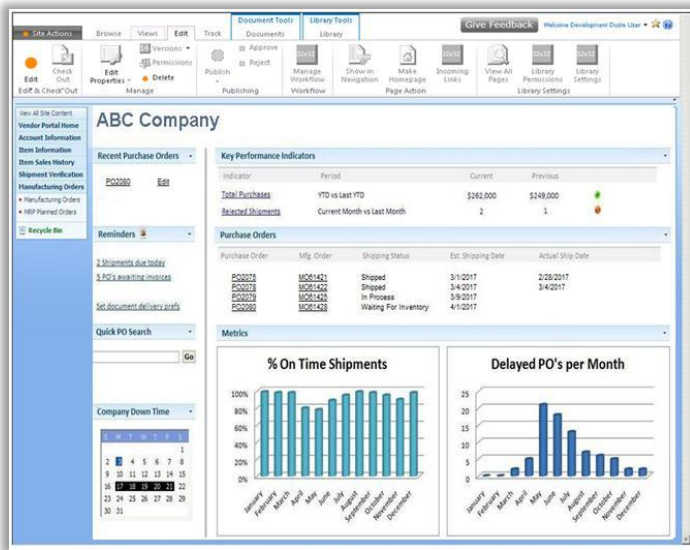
Site Actions | Browse | Views | Edit | Track | Document Tools Documents | Library Tools Library | Give Feedback | Welcome Development Dude User

Edit | Check Out | Edit & Check Out | Edit Properties | Versions | Permissions | Delete | Manage | Publish | Approve | Reject | Publishing | Manage Workflow | Workflow | Show in Navigation | Make Homepage | Incoming Links | Page Action | View All Pages | Library Permissions | Library Settings | Library Settings

View All Site Content
Vendor Portal Home
Account Information
Item Information
Item Sales History
Shipment Verification
Manufacturing Orders
• Manufacturing Orders
• MRP Planned Orders
Recycle Bin

ABC Company

Recent Purchase Orders
PO2080 Edit

Reminders
2 Shipments due today
5 PO's awaiting invoices
Set document delivery prefs

Quick PO Search
Go

Company Down Time
S M T W T F S
2 3 4 5 6 7 8
9 10 11 12 13 14 15
16 17 18 19 20 21 22
23 24 25 26 27 28 29
30 31

Key Performance Indicators

| Indicator | Period | Current | Previous |
|---|---|---|---|
| Total Purchases | YTD vs Last YTD | \$262,000 | \$249,000 |
| Rejected Shipments | Current Month vs Last Month | 2 | 1 |

Purchase Orders

| Purchase Order | Mfg. Order | Shipping Status | Est. Shipping Date | Actual Ship Date |
|---|---|---|---|---|
| PO2075 | MO81421 | Shipped | 3/1/2017 | 2/28/2017 |
| PO2078 | MO81422 | Shipped | 3/4/2017 | 3/4/2017 |
| PO2079 | MO81426 | In Process | 3/9/2017 | |
| PO2080 | MO81428 | Waiting For Inventory | 4/1/2017 | |

Metrics

% On Time Shipments
100% 90% 80% 70% 60% 50% 40% 30% 20% 10% 0%
January February March April May June July August September October November December

Delayed PO's per Month
25 20 15 10 5 0
January February March April May June July August September October November December